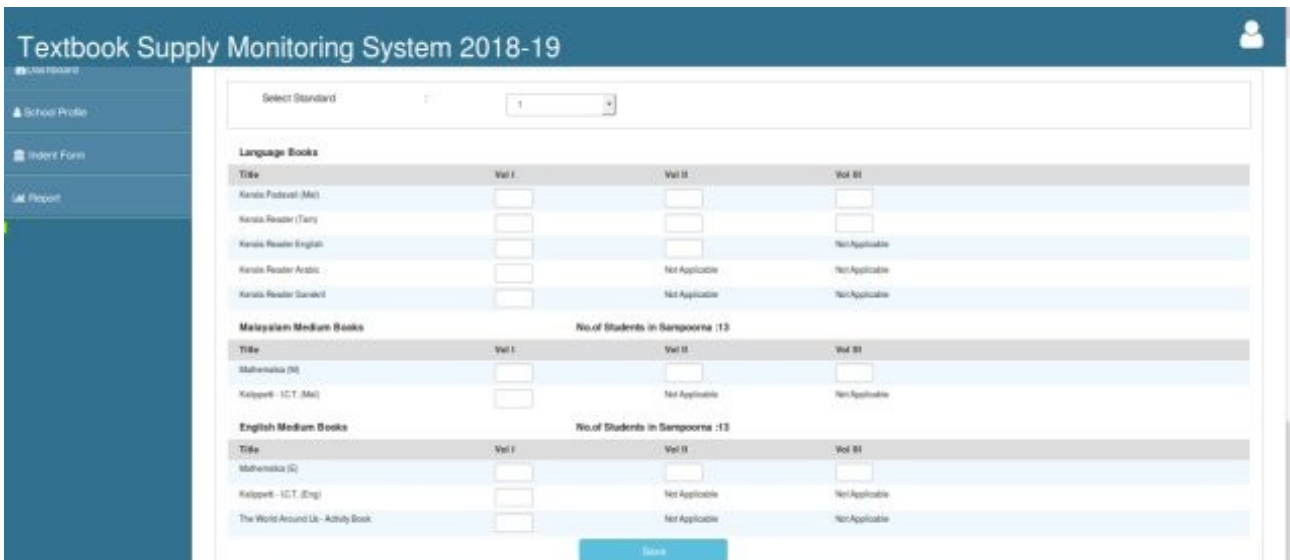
Textbook Supply Monitoring System 2018-19

Dashboard

School Profile

Indent Form

Report

Select Standard : 1

Language Books

| Title | Vol I | Vol II | Vol III |
|---|---|---|---|
| Kerala Padavali (Mal) | | | |
| Kerala Reader (Tam) | | | |
| Kerala Reader English | | | Not Applicable |
| Kerala Reader Arabic | | Not Applicable | Not Applicable |
| Kerala Reader Sanskrit | | Not Applicable | Not Applicable |

Malayalam Medium Books No.of Students in Sampoorna :13

| Title | Vol I | Vol II | Vol III |
|---|---|---|---|
| Mathematics (M) | | | |
| Kalippetti - I.C.T. (Mal) | | Not Applicable | Not Applicable |

English Medium Books No.of Students in Sampoorna :13

| Title | Vol I | Vol II | Vol III |
|---|---|---|---|
| Mathematics (E) | | | |
| Kalippetti - I.C.T. (Eng) | | Not Applicable | Not Applicable |
| The World Around Us - Activity Book | | Not Applicable | Not Applicable |

Save